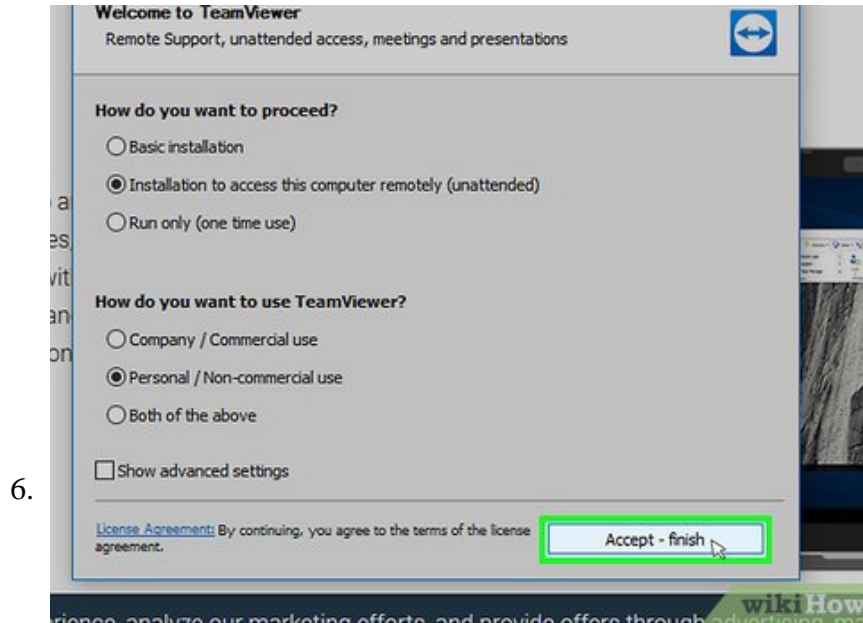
Welcome to TeamViewer
Remote Support, unattended access, meetings and presentations

How do you want to proceed?
Basic installation
Installation to access this computer remotely (unattended)
Run only (one time use)

How do you want to use TeamViewer?
Company / Commercial use
Personal / Non-commercial use
Both of the above

Show advanced settings

6.

License Agreement: By continuing, you agree to the terms of the license agreement.

Accept - finish

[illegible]rience, analyze our marketing efforts, and provide offers through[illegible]

wikiHow